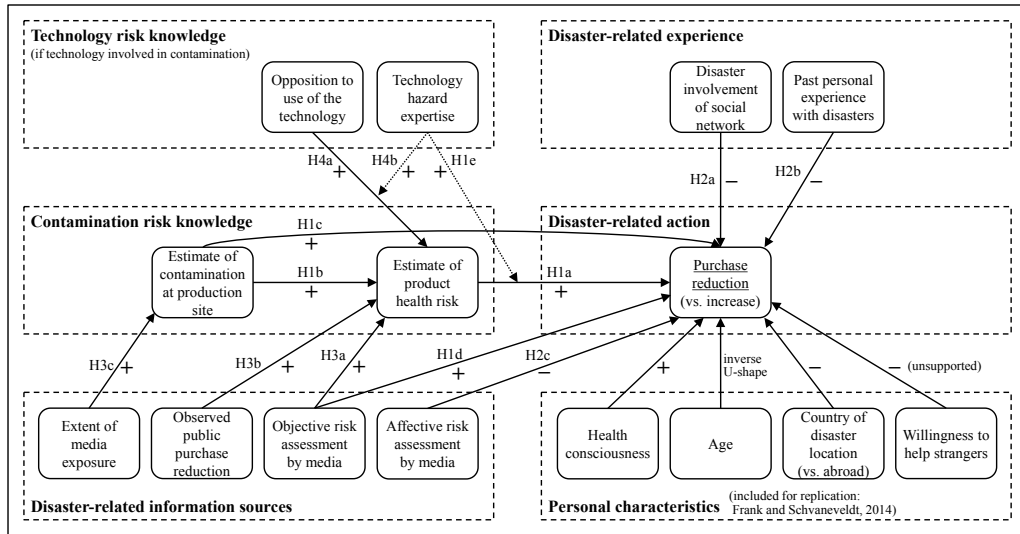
Technology risk knowledge
(if technology involved in contamination)

Opposition to use of the technology

Technology hazard expertise

Disaster-related experience

Disaster involvement of social network

Past personal experience with disasters

H4a +
H4b +
H1e

H2a –
H2b –

Contamination risk knowledge

H1c +

Estimate of contamination at production site

H1b +

Estimate of product health risk

Disaster-related action

H1a +

Purchase reduction (vs. increase)

H3c +
H3b +
H3a +
H1d +
H2c –
+
inverse U-shape
–
– (unsupported)

Extent of media exposure

Observed public purchase reduction

Objective risk assessment by media

Affective risk assessment by media

Disaster-related information sources

Health consciousness

Age

Country of disaster location (vs. abroad)

Willingness to help strangers

Personal characteristics (included for replication: Frank and Schvaneveldt, 2014)